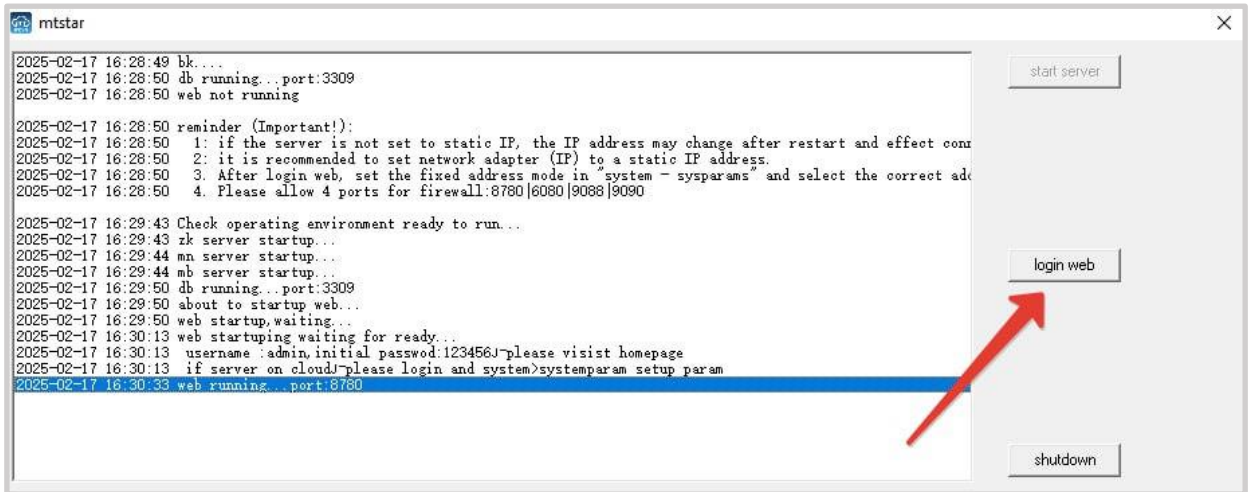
mtstar

2025-02-17 16:28:49 bk....
2025-02-17 16:28:50 db running...port:3309
2025-02-17 16:28:50 web not running

2025-02-17 16:28:50 reminder (Important!):
2025-02-17 16:28:50 1: if the server is not set to static IP, the IP address may change after restart and effect con
2025-02-17 16:28:50 2: it is recommended to set network adapter (IP) to a static IP address.
2025-02-17 16:28:50 3. After login web, set the fixed address mode in "system - sysparams" and select the correct ad
2025-02-17 16:28:50 4. Please allow 4 ports for firewall:8780|6080|9088|9090

2025-02-17 16:29:43 Check operating environment ready to run...
2025-02-17 16:29:43 zk server startup...
2025-02-17 16:29:44 mn server startup...
2025-02-17 16:29:44 mb server startup...
2025-02-17 16:29:50 db running...port:3309
2025-02-17 16:29:50 about to startup web...
2025-02-17 16:29:50 web startup,waiting...
2025-02-17 16:30:13 web startuping waiting for ready...
2025-02-17 16:30:13 username :admin,initial passwod:123456J¬please visist homepage
2025-02-17 16:30:13 if server on cloudJ¬please login and system>systemparam setup param
2025-02-17 16:30:33 web running...port:8780

start server

login web

shutdown